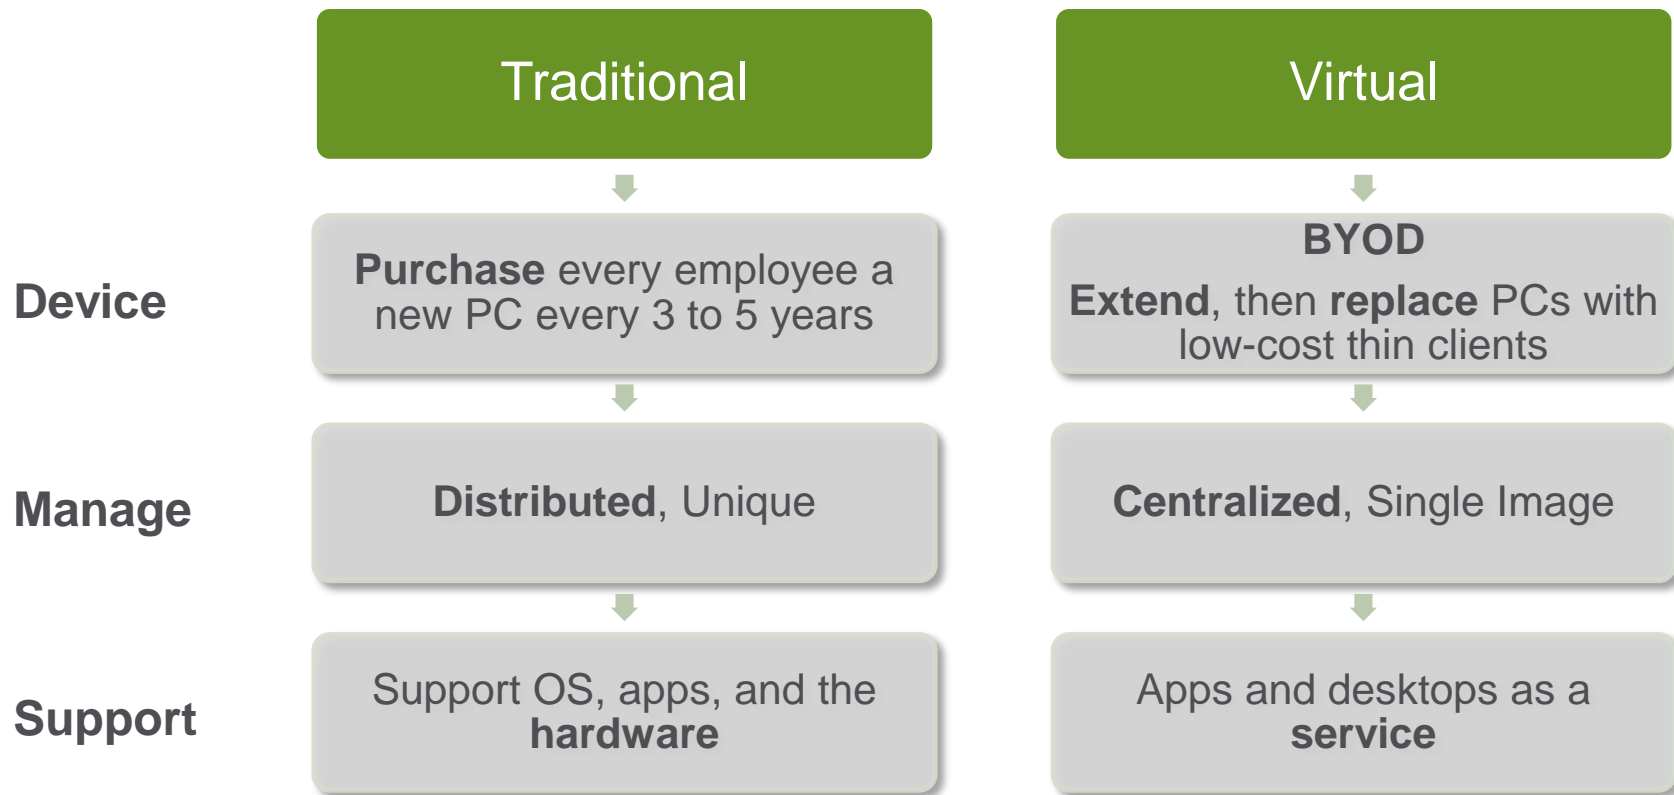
| | Traditional | Virtual |
|---|---|---|
| Device | Purchase every employee a new PC every 3 to 5 years | BYOD<br>Extend, then replace PCs with low-cost thin clients |
| Manage | Distributed, Unique | Centralized, Single Image |
| Support | Support OS, apps, and the hardware | Apps and desktops as a service |